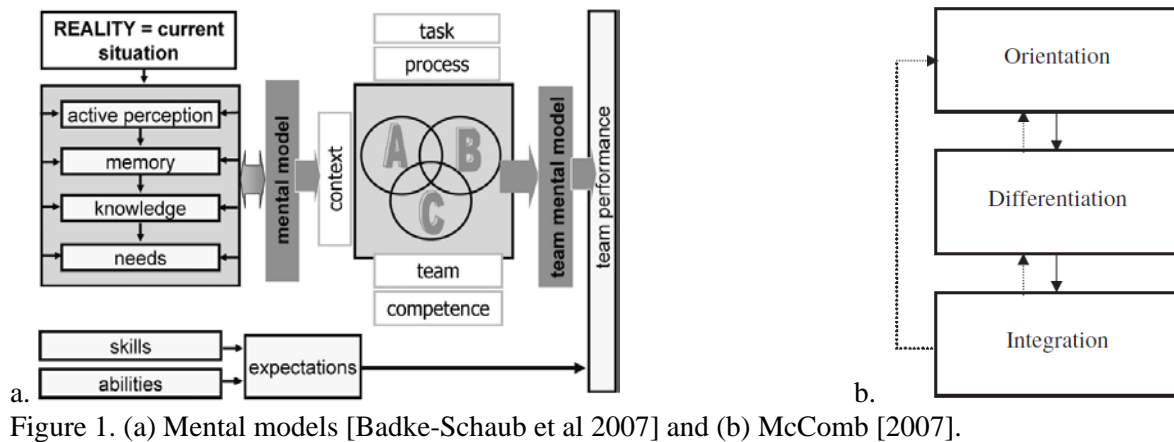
REALITY = current situation

active perception

memory

knowledge

needs

mental model

context

task

process

A B C

team

competence

team mental model

team performance

skills

abilities

expectations

a.

Orientation

Differentiation

Integration

b.

Figure 1. (a) Mental models [Badke-Schaub et al 2007] and (b) McComb [2007].